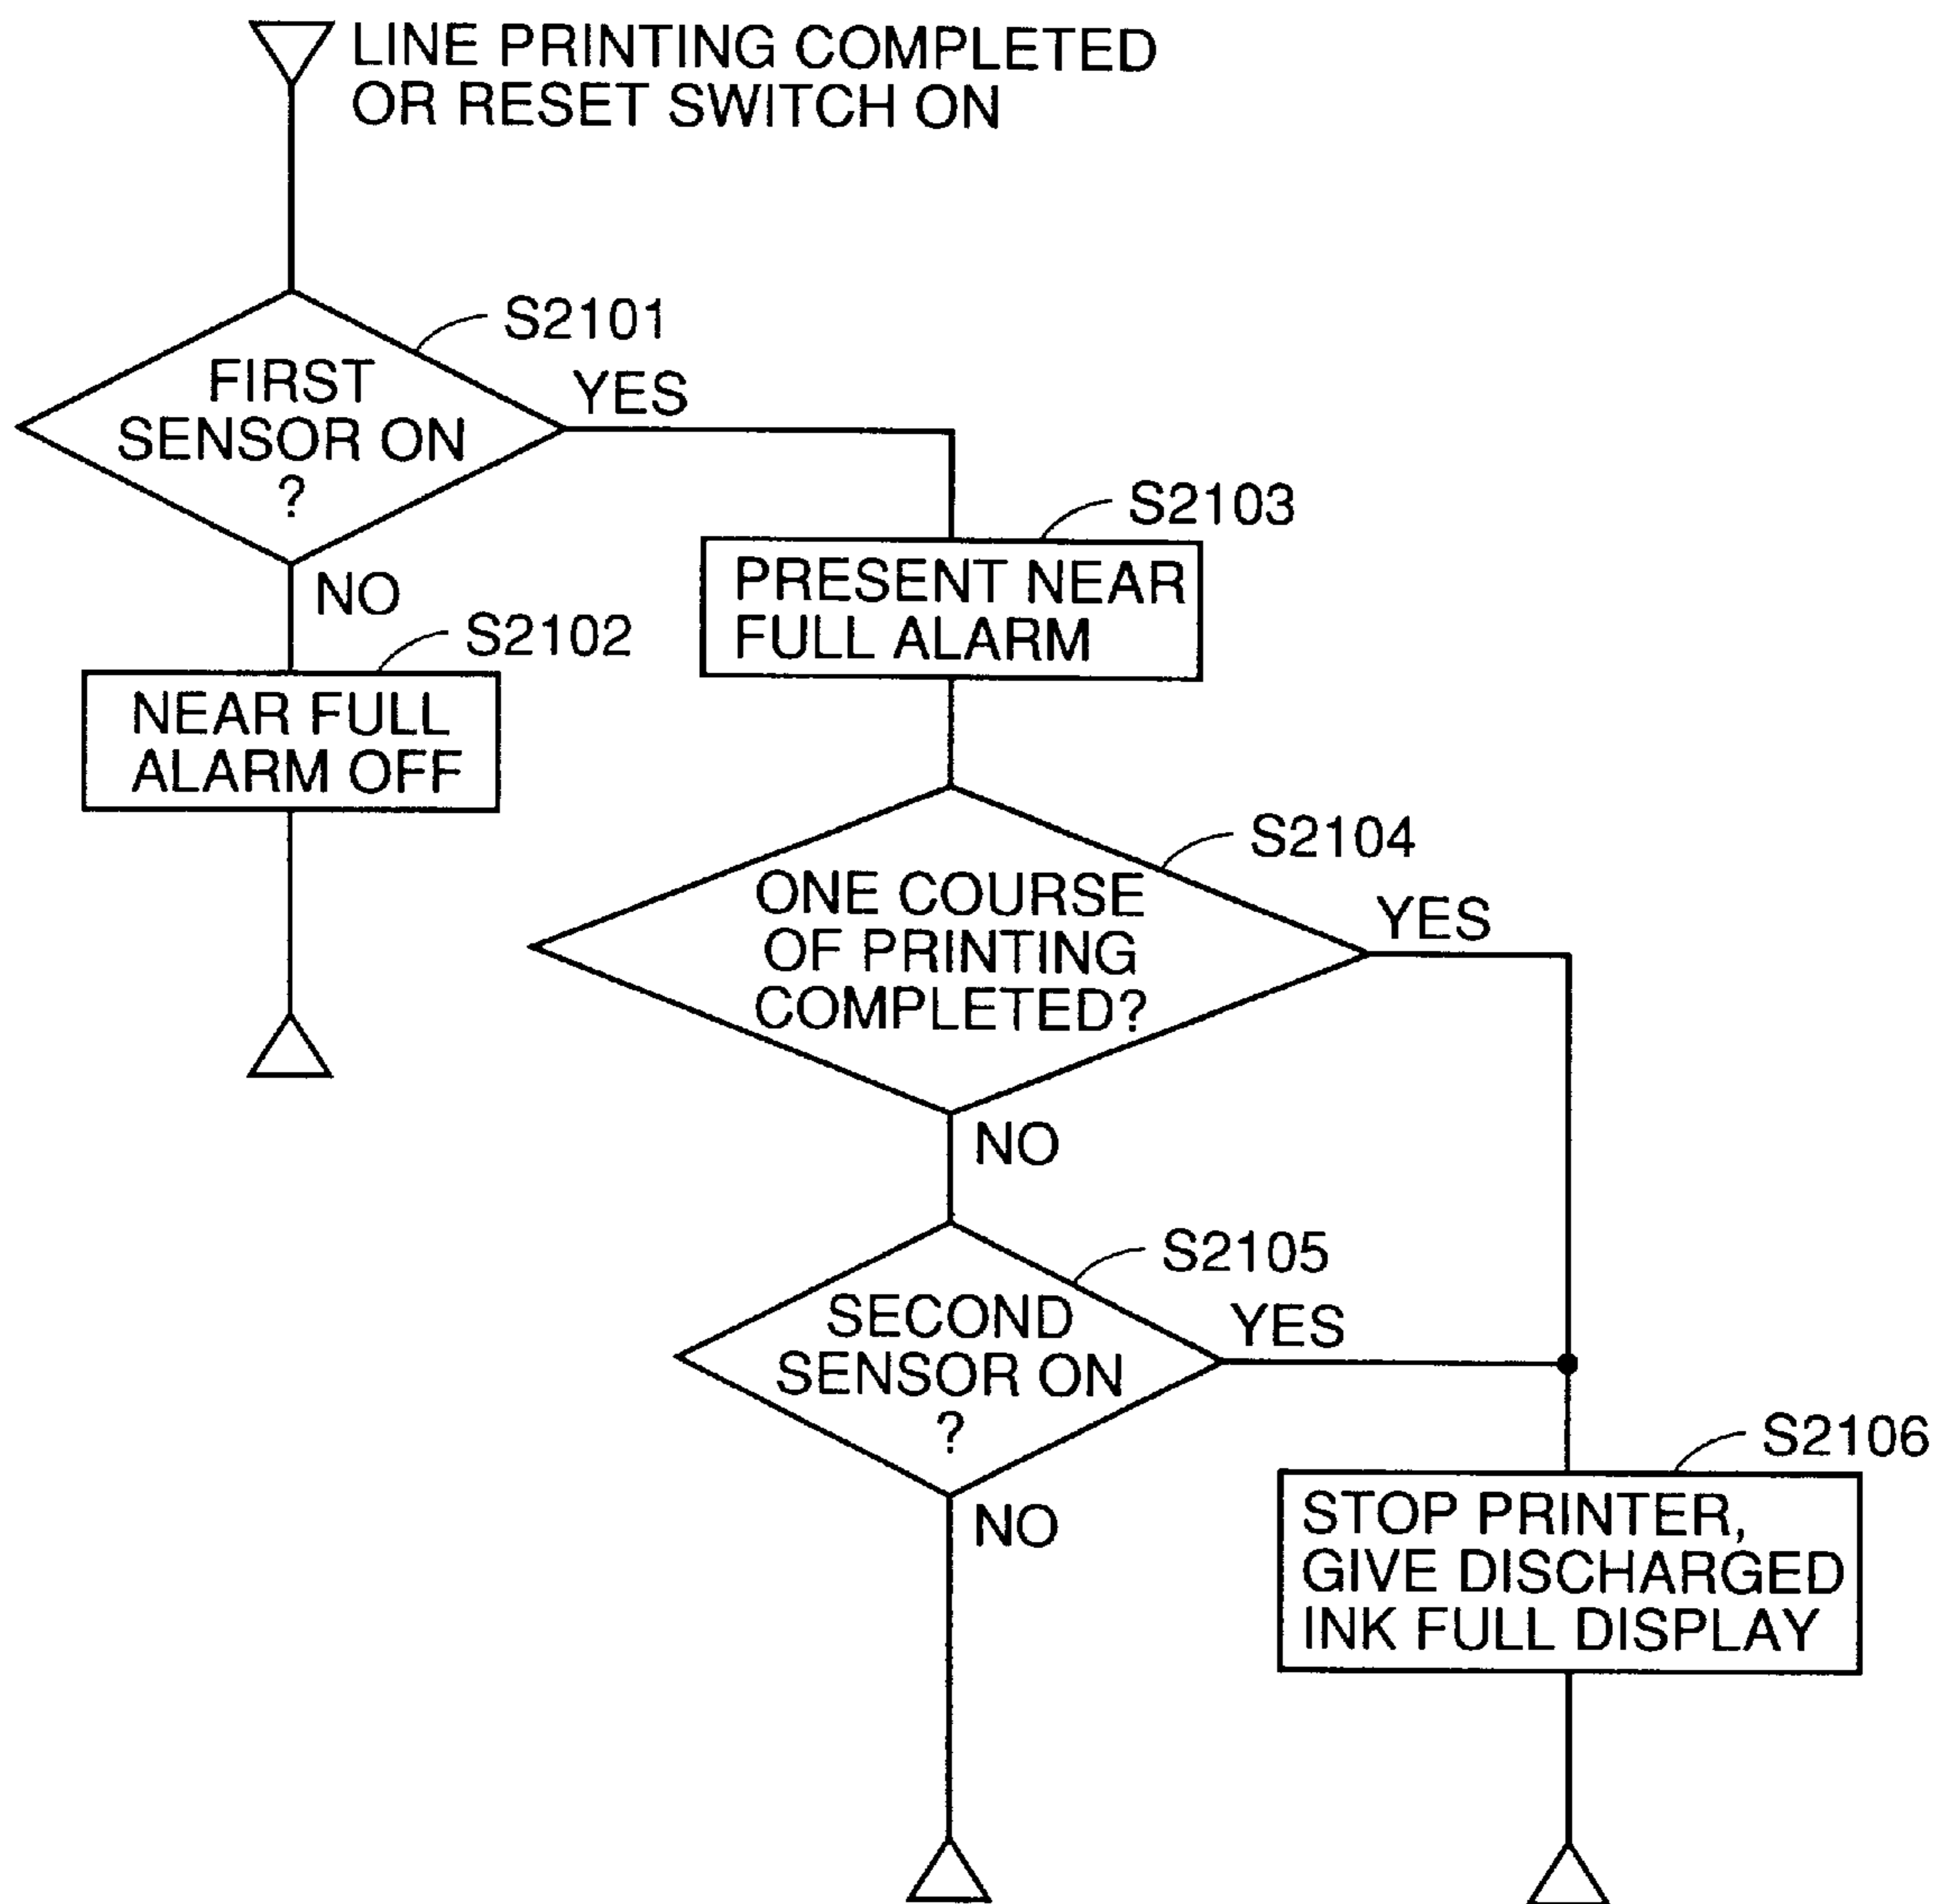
LINE PRINTING COMPLETED OR RESET SWITCH ON

S2101

FIRST SENSOR ON ?

YES

NO

S2102

NEAR FULL ALARM OFF

S2103

PRESENT NEAR FULL ALARM

S2104

ONE COURSE OF PRINTING COMPLETED?

YES

NO

S2105

SECOND SENSOR ON ?

YES

NO

S2106

STOP PRINTER, GIVE DISCHARGED INK FULL DISPLAY